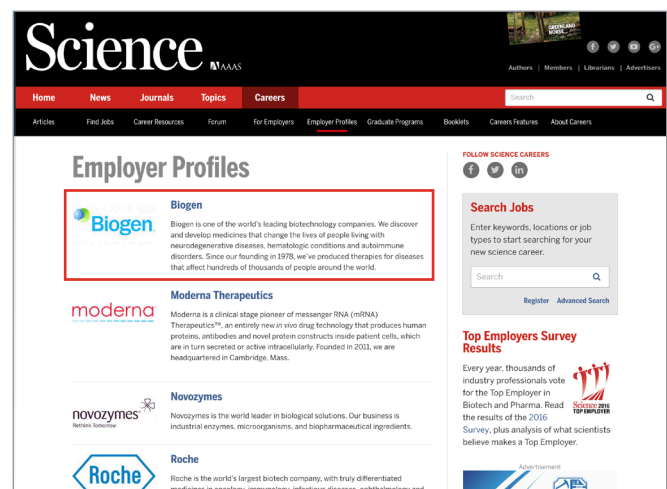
Science AAAS

GREENLAND NORSE

Authors | Members | Librarians | Advertisers

Home News Journals Topics Careers

Search

Articles Find Jobs Career Resources Forum For Employers Employer Profiles Graduate Programs Booklets Careers Features About Careers

Employer Profiles

Biogen.

Biogen

Biogen is one of the world's leading biotechnology companies. We discover and develop medicines that change the lives of people living with neurodegenerative diseases, hematologic conditions and autoimmune disorders. Since our founding in 1978, we've produced therapies for diseases that affect hundreds of thousands of people around the world.

moderna

Moderna Therapeutics

Moderna is a clinical stage pioneer of messenger RNA (mRNA) Therapeutics™, an entirely new in vivo drug technology that produces human proteins, antibodies and novel protein constructs inside patient cells, which are in turn secreted or active intracellularly. Founded in 2011, we are headquartered in Cambridge, Mass.

novozymes Rethink Tomorrow

Novozymes

Novozymes is the world leader in biological solutions. Our business is industrial enzymes, microorganisms, and biopharmaceutical ingredients.

Roche

Roche

Roche is the world's largest biotech company, with truly differentiated medicines in oncology, immunology, infectious diseases, ophthalmology and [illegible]

FOLLOW SCIENCE CAREERS

Search Jobs

Enter keywords, locations or job types to start searching for your new science career.

Search

Register Advanced Search

Top Employers Survey Results

Every year, thousands of industry professionals vote for the Top Employer in Biotech and Pharma. Read the results of the 2016 Survey, plus analysis of what scientists believe makes a Top Employer.

Science 2016 TOP EMPLOYER

Advertisement